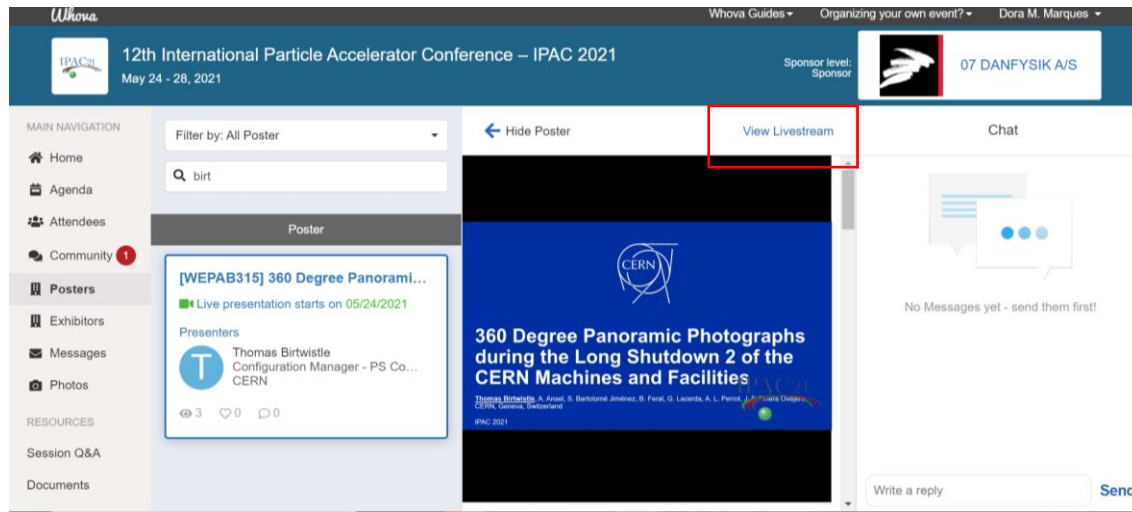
Whova

Whova Guides ▾ Organizing your own event? ▾ Dora M. Marques ▾

IPAC'21

12th International Particle Accelerator Conference – IPAC 2021
May 24 - 28, 2021

Sponsor level: Sponsor

07 DANFYSIK A/S

MAIN NAVIGATION
Home
Agenda
Attendees
Community 1
Posters
Exhibitors
Messages
Photos
RESOURCES
Session Q&A
Documents

Filter by: All Poster

birt

Poster

[WEPAB315] 360 Degree Panorami...
Live presentation starts on 05/24/2021
Presenters
T
Thomas Birtwistle
Configuration Manager - PS Co...
CERN
3 0 0

Hide Poster

View Livestream

CERN

360 Degree Panoramic Photographs during the Long Shutdown 2 of the CERN Machines and Facilities

Thomas Birtwistle, A. Ansel, S. Bartolomé Jiménez, B. Feral, G. Lacerda, A. L. Perrot, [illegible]
CERN, Geneva, Switzerland

IPAC 2021

IPAC'21

Chat

No Messages yet - send them first!

Write a reply

Send